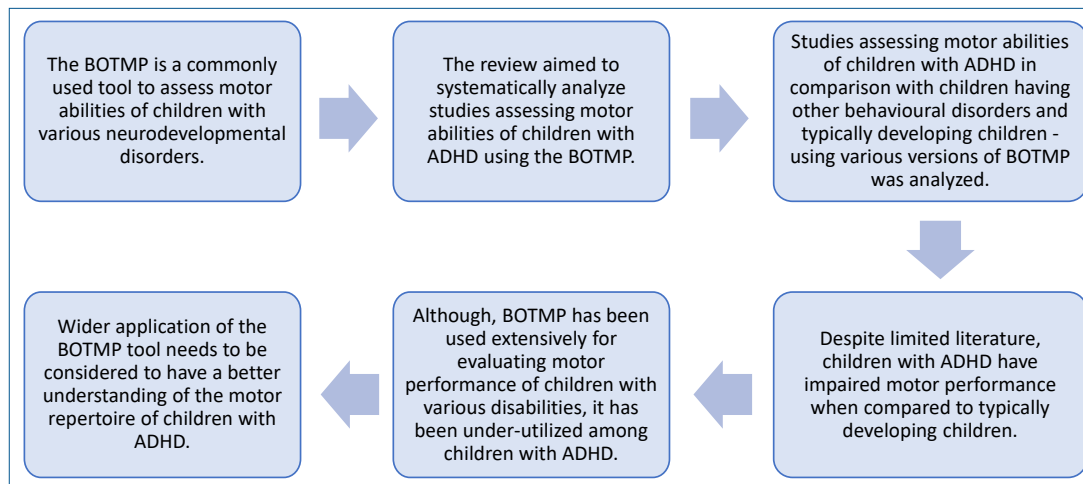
The BOTMP is a commonly used tool to assess motor abilities of children with various neurodevelopmental disorders.

The review aimed to systematically analyze studies assessing motor abilities of children with ADHD using the BOTMP.

Studies assessing motor abilities of children with ADHD in comparison with children having other behavioural disorders and typically developing children - using various versions of BOTMP was analyzed.

Despite limited literature, children with ADHD have impaired motor performance when compared to typically developing children.

Although, BOTMP has been used extensively for evaluating motor performance of children with various disabilities, it has been under-utilized among children with ADHD.

Wider application of the BOTMP tool needs to be considered to have a better understanding of the motor repertoire of children with ADHD.